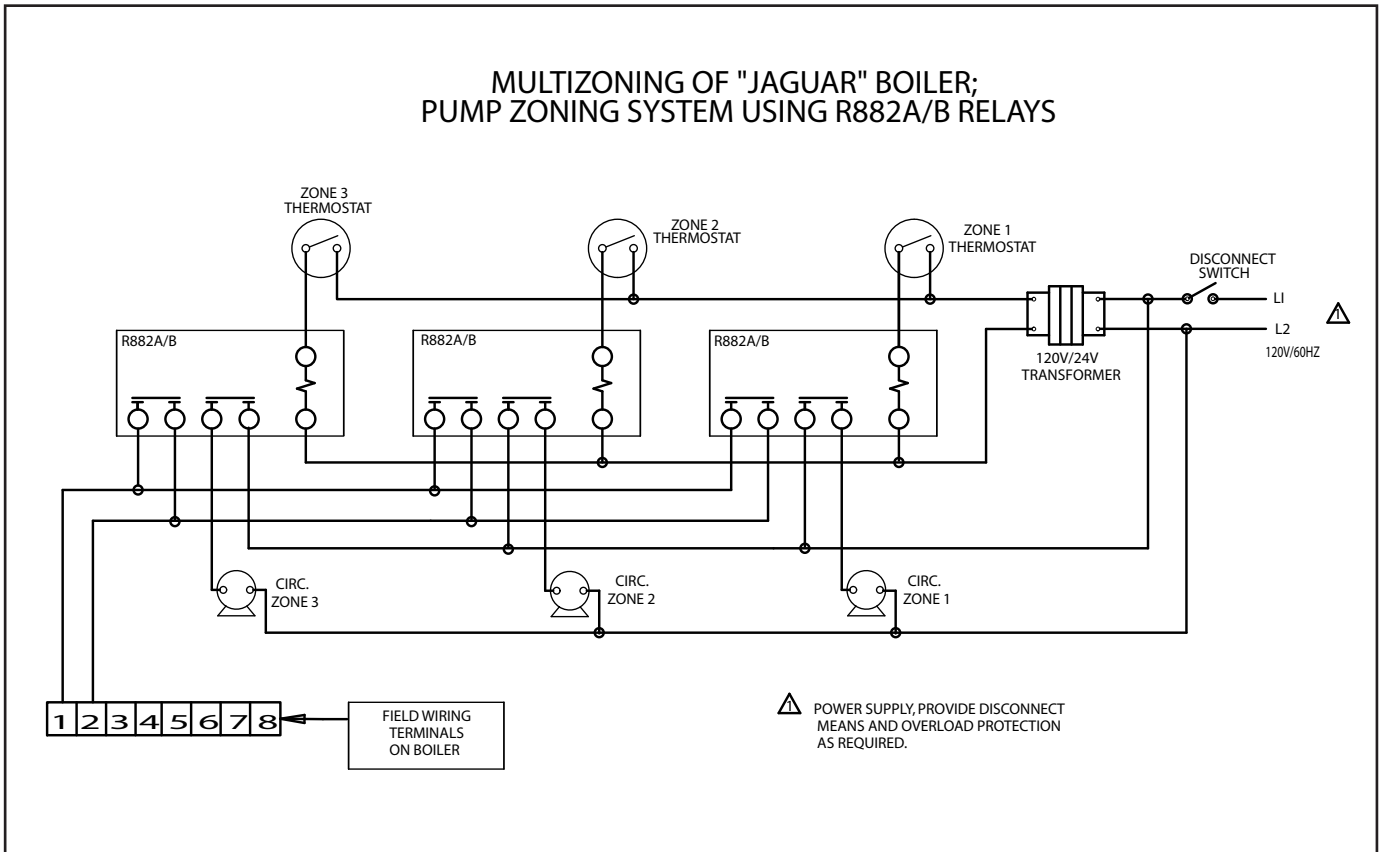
MULTIZONING OF "JAGUAR" BOILER;
PUMP ZONING SYSTEM USING R882A/B RELAYS

ZONE 3
THERMOSTAT

ZONE 2
THERMOSTAT

ZONE 1
THERMOSTAT

DISCONNECT
SWITCH

LI

L2

1

120V/60HZ

R882A/B

R882A/B

R882A/B

120V/24V
TRANSFORMER

CIRC.
ZONE 3

CIRC.
ZONE 2

CIRC.
ZONE 1

| 1 | 2 | 3 | 4 | 5 | 6 | 7 | 8 |
|---|---|---|---|---|---|---|---|

FIELD WIRING
TERMINALS
ON BOILER

1 POWER SUPPLY, PROVIDE DISCONNECT MEANS AND OVERLOAD PROTECTION AS REQUIRED.